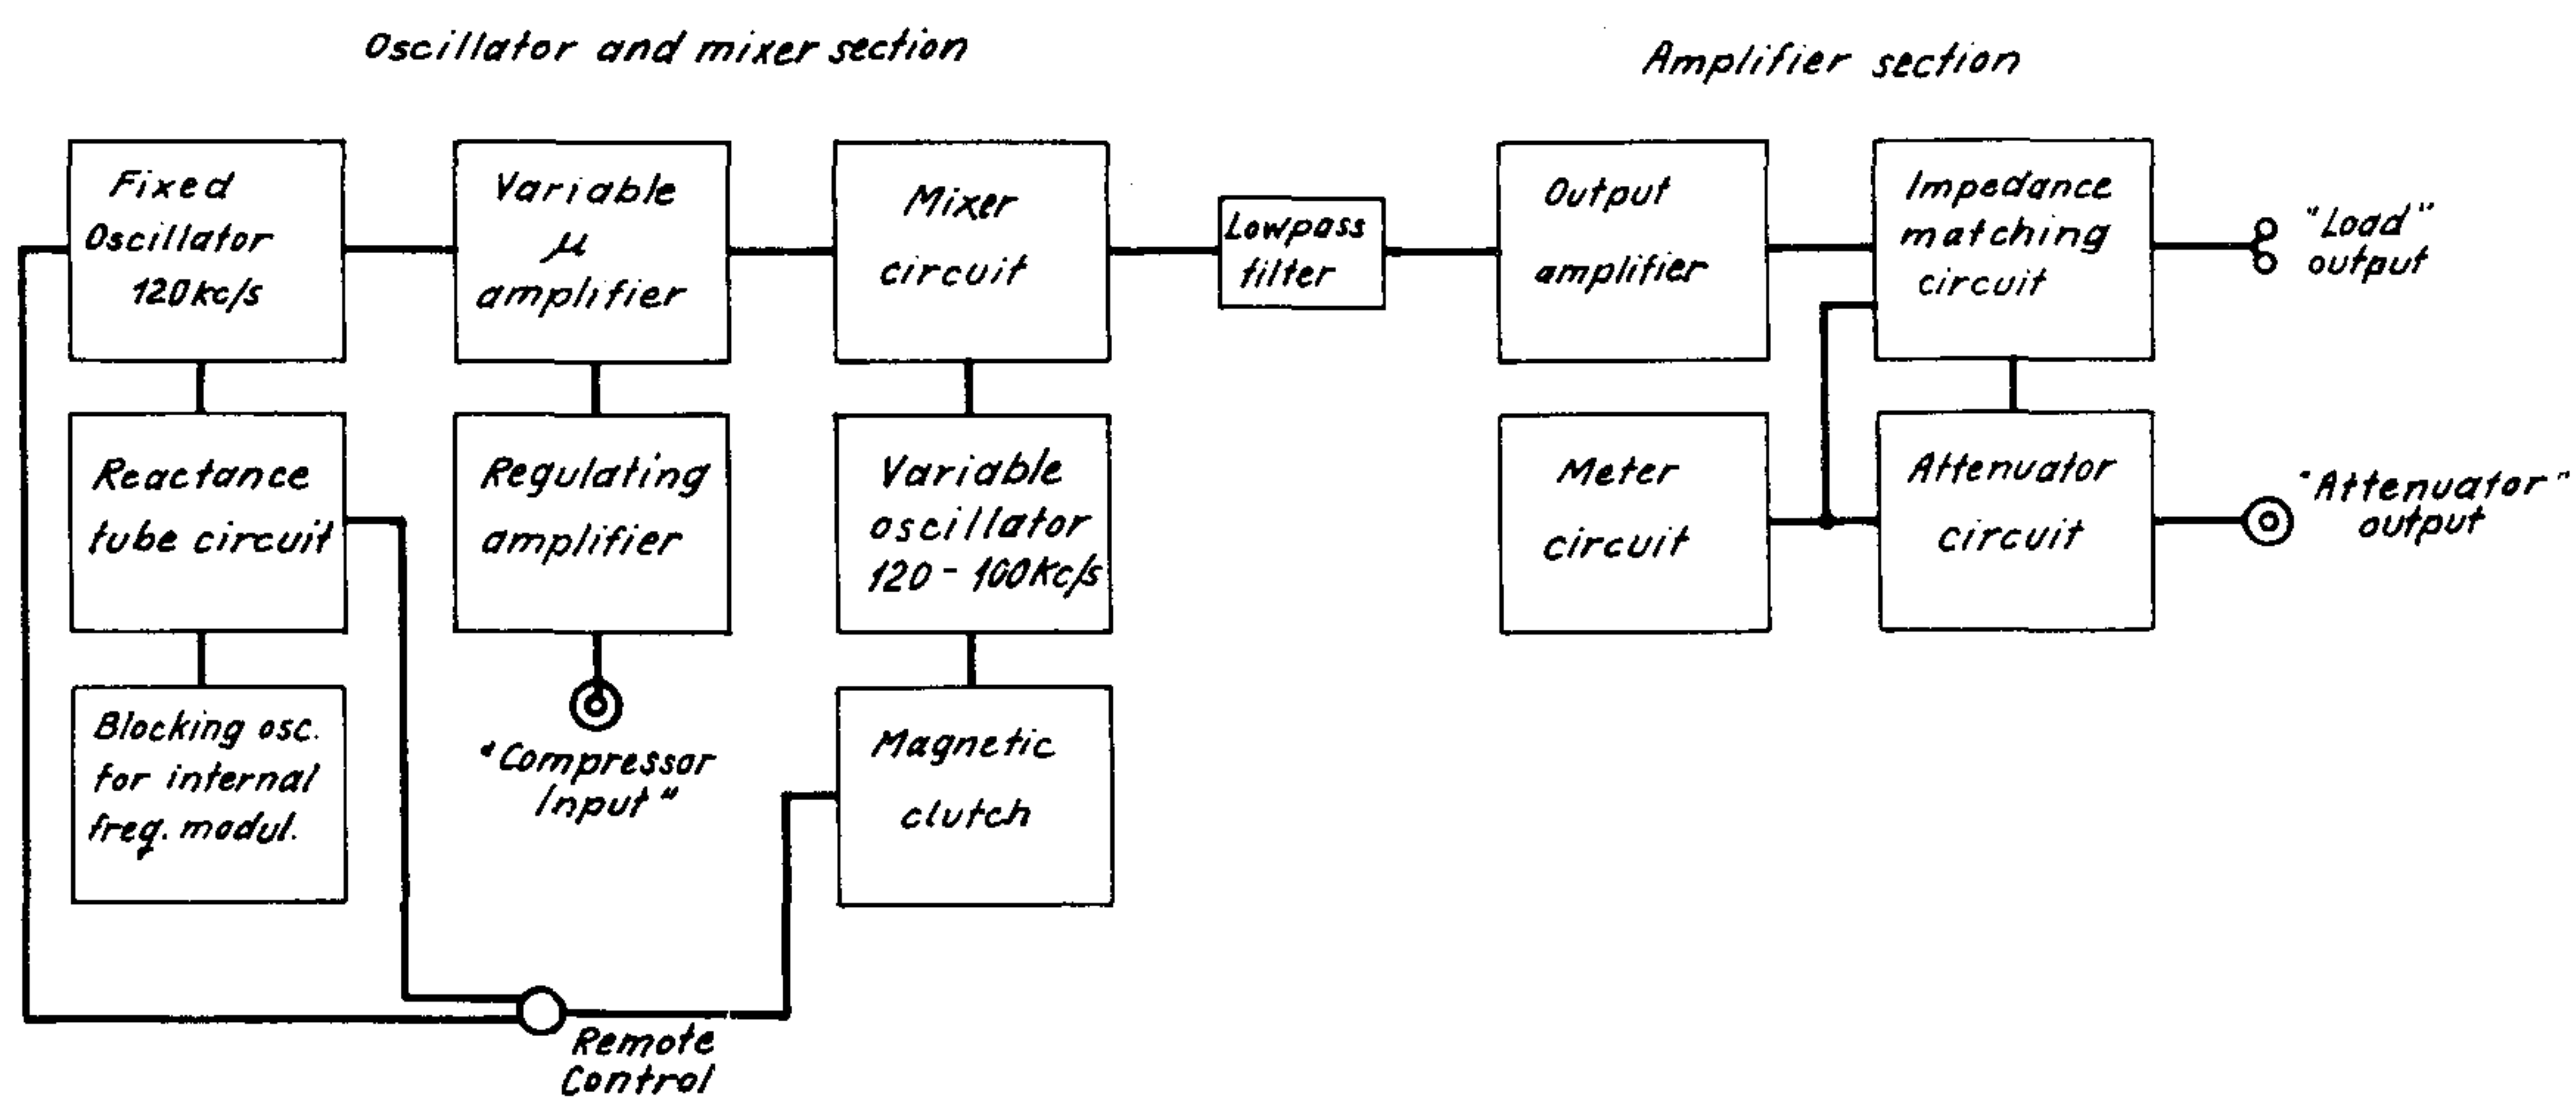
Oscillator and mixer section

Amplifier section

Fixed Oscillator 120kc/s

Variable $\mu$ amplifier

Mixer circuit

Lowpass filter

Output amplifier

Impedance matching circuit

"Load" output

Reactance tube circuit

Regulating amplifier

Variable oscillator 120 - 100kc/s

Meter circuit

Attenuator circuit

"Attenuator" output

Blocking osc. for internal freq. modul.

"Compressor Input"

Magnetic clutch

Remote Control